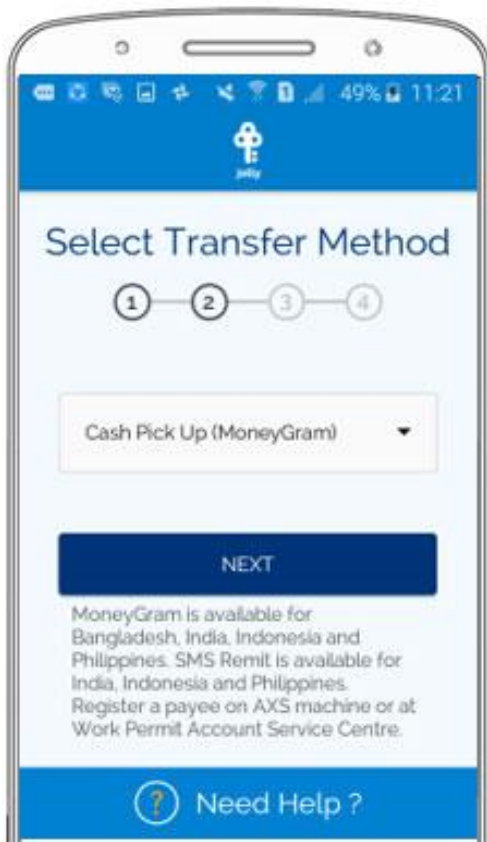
49% 11:21

jelly

Select Transfer Method

1 2 3 4

Cash Pick Up (MoneyGram)

NEXT

MoneyGram is available for Bangladesh, India, Indonesia and Philippines. SMS Remit is available for India, Indonesia and Philippines. Register a payee on AXS machine or at Work Permit Account Service Centre.

? Need Help ?